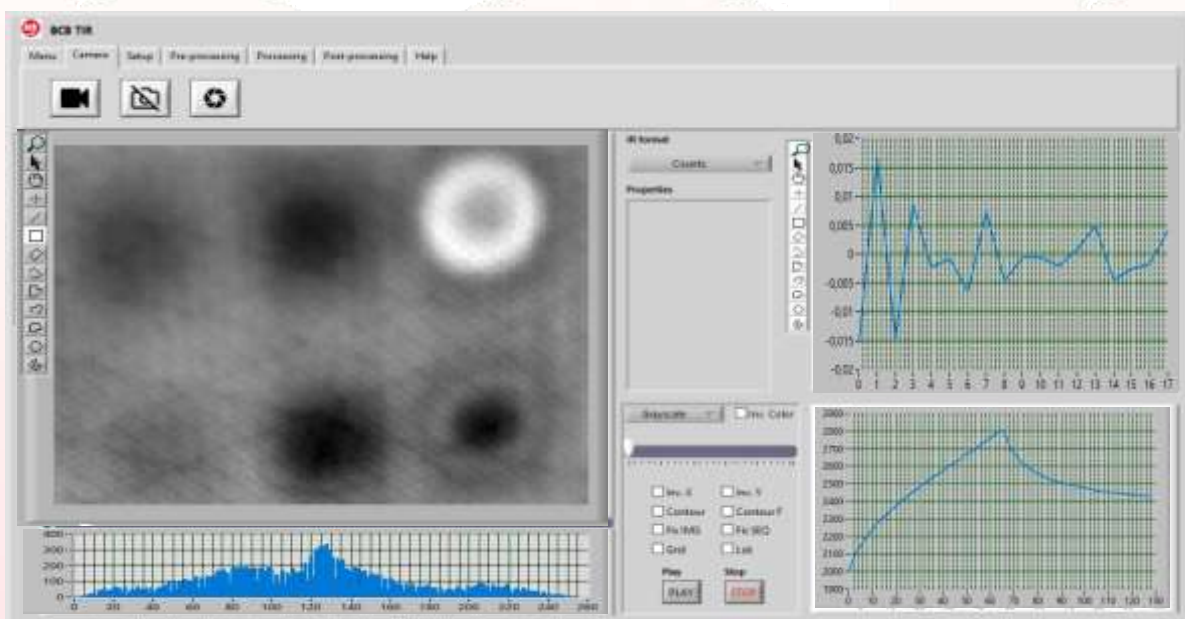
BCB TIR

Menu Camera Setup Pre-processing Processing Post-processing Help

IR format

Counts

Properties

0,02
0,015
0,01
0,005
0
-0,005
-0,01
-0,015
-0,02
0 1 2 3 4 5 6 7 8 9 10 11 12 13 14 15 16 17

Grayscale Inv. Color

Inv. X Inv. Y
Contour Contour F
Fix IMG Fix SEQ
Grid Edit

Play Stop
PLAY STOP

2900
2800
2700
2600
2500
2400
2300
2200
2100
2000
1900
0 10 20 30 40 50 60 70 80 90 100 110 120 130

400
300
200
100
0
0 20 40 60 80 100 120 140 160 180 200 220 240 260